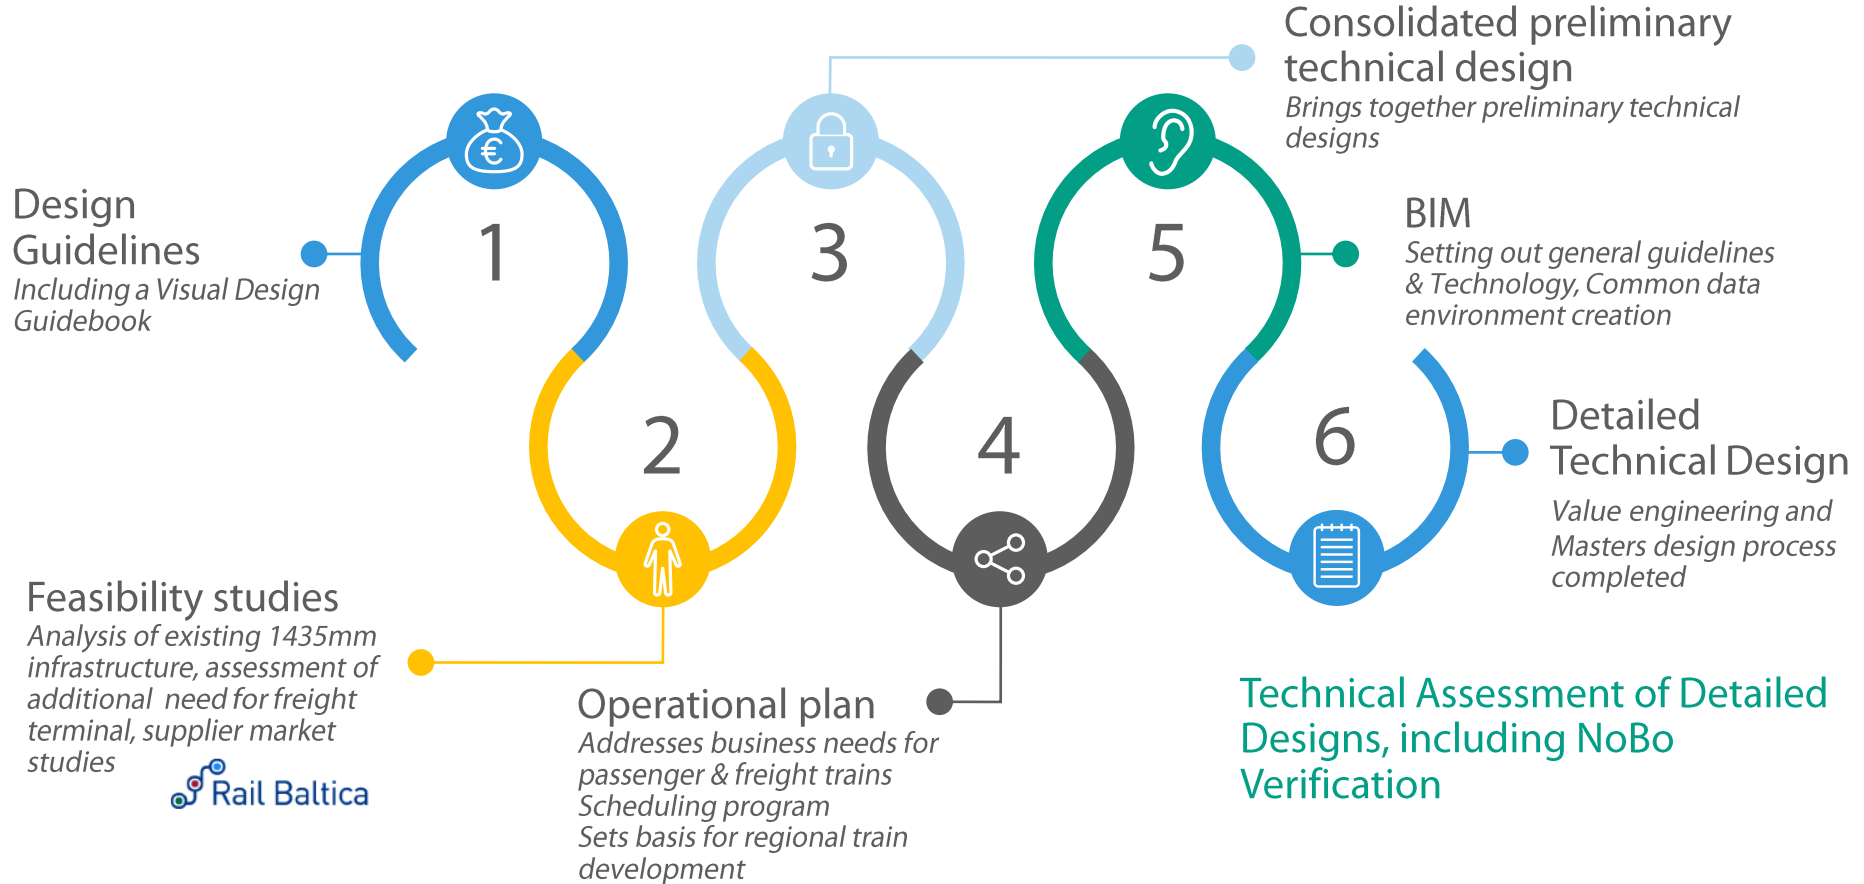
Design Guidelines
Including a Visual Design Guidebook

1

2

3

4

5

6

Consolidated preliminary technical design
Brings together preliminary technical designs

BIM
Setting out general guidelines & Technology, Common data environment creation

Detailed Technical Design
Value engineering and Masters design process completed

Feasibility studies
Analysis of existing 1435mm infrastructure, assessment of additional need for freight terminal, supplier market studies

Rail Baltica

Operational plan
Addresses business needs for passenger & freight trains
Scheduling program
Sets basis for regional train development

Technical Assessment of Detailed Designs, including NoBo Verification